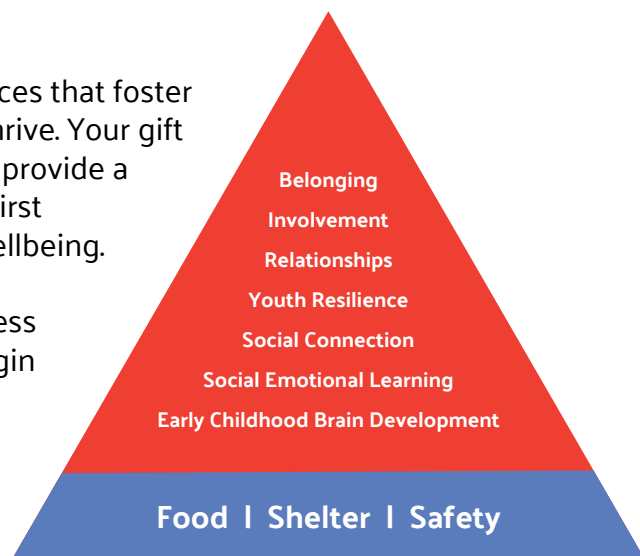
ces that foster
hrive. Your gift
provide a
irst
llbeing.

ess
gin

Belonging
Involvement
Relationships
Youth Resilience
Social Connection
Social Emotional Learning
Early Childhood Brain Development

Food | Shelter | Safety